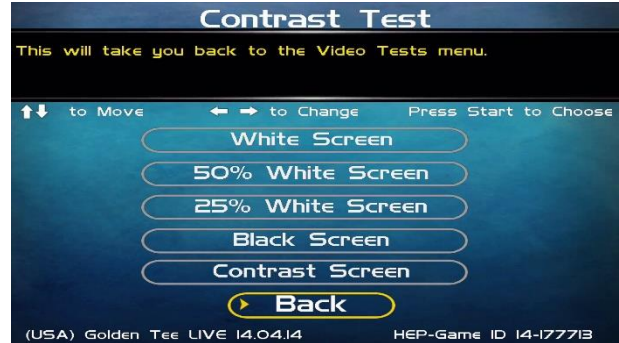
Contrast Test

This will take you back to the Video Tests menu.

↑↓ to Move ← → to Change Press Start to Choose

White Screen

50% White Screen

25% White Screen

Black Screen

Contrast Screen

Back

(USA) Golden Tee LIVE 14.04.14 HEP-Game ID 14-177713